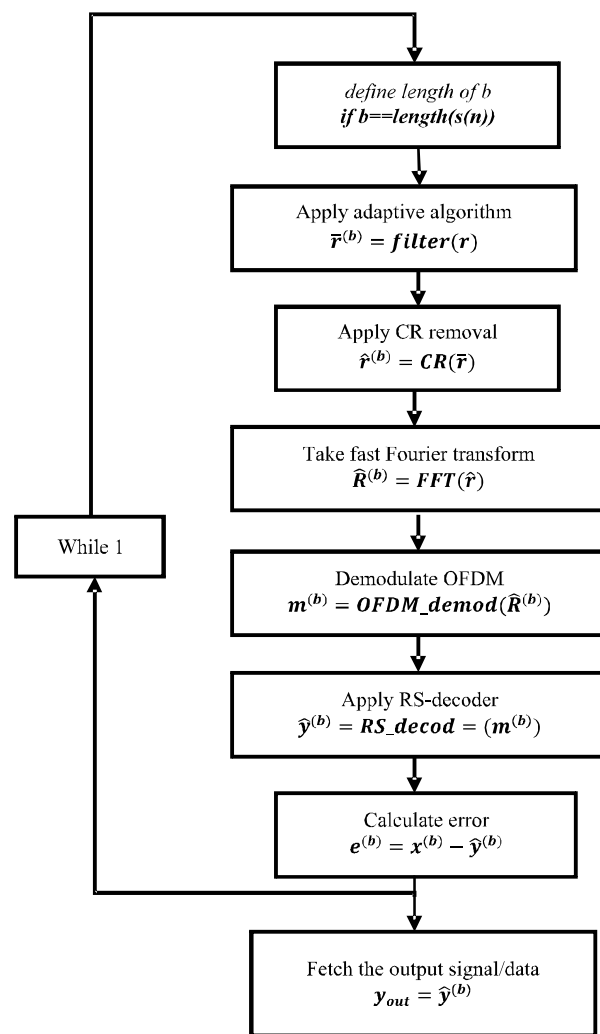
*define length of b*
**if b==length(s(n))**

Apply adaptive algorithm
$\bar{\boldsymbol{r}}^{(b)} = \boldsymbol{filter}(\boldsymbol{r})$

Apply CR removal
$\hat{\boldsymbol{r}}^{(b)} = \boldsymbol{CR}(\bar{\boldsymbol{r}})$

Take fast Fourier transform
$\widehat{\boldsymbol{R}}^{(b)} = \boldsymbol{FFT}(\hat{\boldsymbol{r}})$

While 1

Demodulate OFDM
$\boldsymbol{m}^{(b)} = \boldsymbol{OFDM\_demod}(\widehat{\boldsymbol{R}}^{(b)})$

Apply RS-decoder
$\hat{\boldsymbol{y}}^{(b)} = \boldsymbol{RS\_decod} = (\boldsymbol{m}^{(b)})$

Calculate error
$\boldsymbol{e}^{(b)} = \boldsymbol{x}^{(b)} - \hat{\boldsymbol{y}}^{(b)}$

Fetch the output signal/data
$\boldsymbol{y_{out}} = \hat{\boldsymbol{y}}^{(b)}$